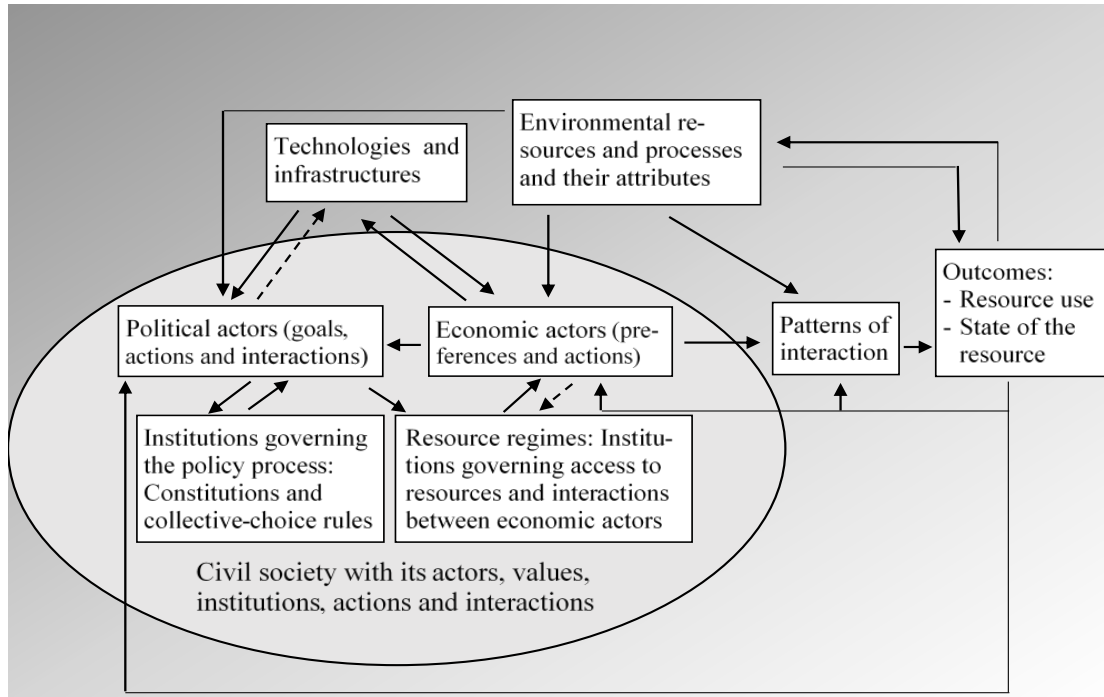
Environmental resources and processes and their attributes

Technologies and infrastructures

Outcomes:
- Resource use
- State of the resource

Political actors (goals, actions and interactions)

Economic actors (preferences and actions)

Patterns of interaction

Institutions governing the policy process: Constitutions and collective-choice rules

Resource regimes: Institutions governing access to resources and interactions between economic actors

Civil society with its actors, values, institutions, actions and interactions